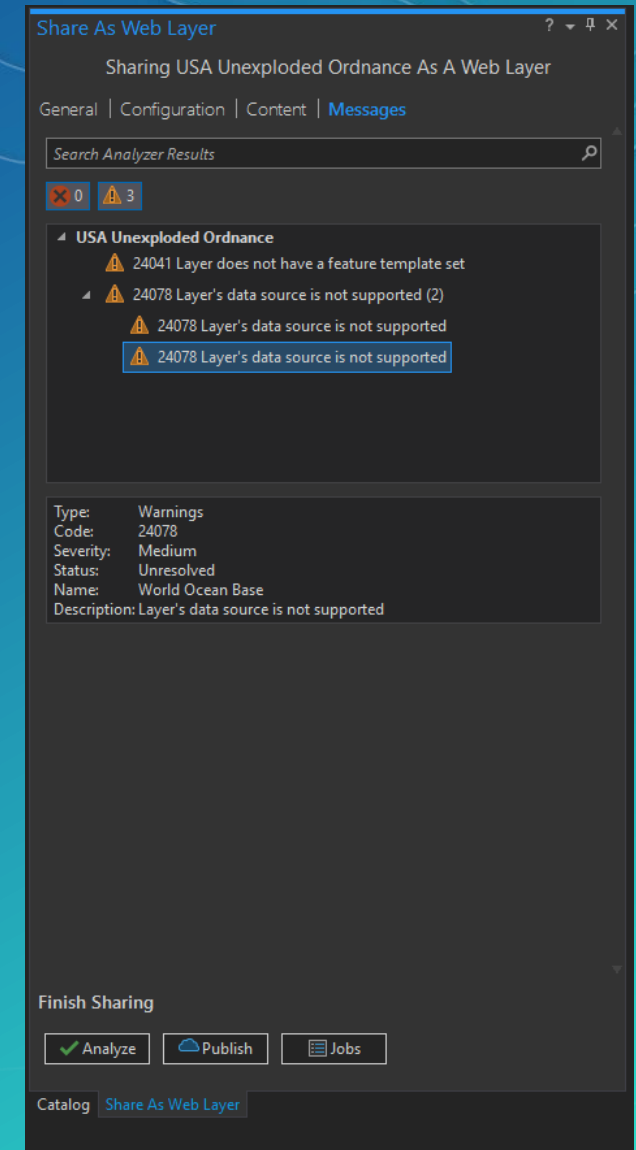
Share As Web Layer

? ▾ ✕

Sharing USA Unexploded Ordnance As A Web Layer

General | Configuration | Content | Messages

Search Analyzer Results

0 3

USA Unexploded Ordnance

24041 Layer does not have a feature template set

24078 Layer's data source is not supported (2)

24078 Layer's data source is not supported

24078 Layer's data source is not supported

| | |
|---|---|
| Type: | Warnings |
| Code: | 24078 |
| Severity: | Medium |
| Status: | Unresolved |
| Name: | World Ocean Base |
| Description: | Layer's data source is not supported |

Finish Sharing

Analyze Publish Jobs

Catalog Share As Web Layer